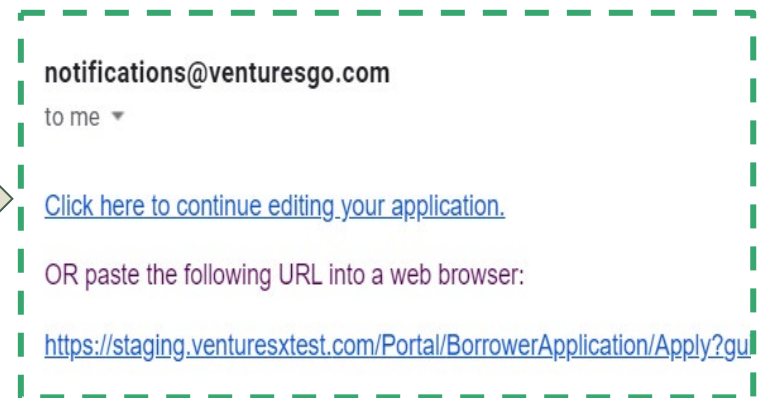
notifications@venturesgo.com

to me

Click here to continue editing your application.

OR paste the following URL into a web browser:

https://staging.venturesxtest.com/Portal/BorrowerApplication/Apply?gu